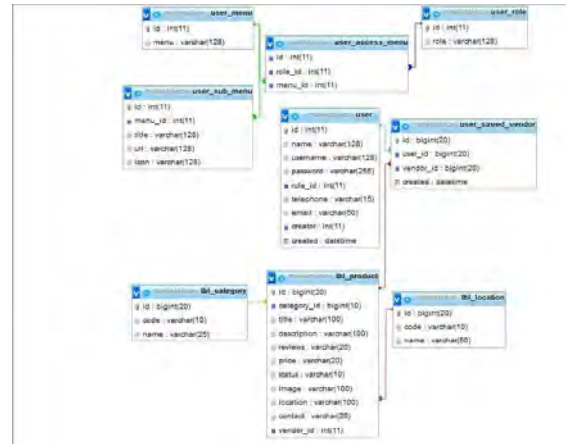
user_menu
id : int(11)
menu : varchar(128)

user_role
id : int(11)
role : varchar(128)

user_access_menu
id : int(11)
role_id : int(11)
menu_id : int(11)

user_sub_menu
id : int(11)
menu_id : int(11)
title : varchar(128)
url : varchar(128)
icon : varchar(128)

user
id : int(11)
name : varchar(128)
username : varchar(128)
password : varchar(255)
role_id : int(11)
telephone : varchar(15)
email : varchar(50)
creator : int(11)
created : datetime

user_saved_vendor
id : bigint(20)
user_id : bigint(20)
vendor_id : bigint(20)
created : datetime

tbl_category
id : bigint(20)
code : varchar(10)
name : varchar(25)

tbl_product
id : bigint(20)
category_id : bigint(10)
title : varchar(100)
description : varchar(100)
reviews : varchar(20)
price : varchar(20)
status : varchar(10)
image : varchar(100)
location : varchar(100)
contact : varchar(35)
vendor_id : int(11)

tbl_location
id : bigint(20)
code : varchar(10)
name : varchar(50)